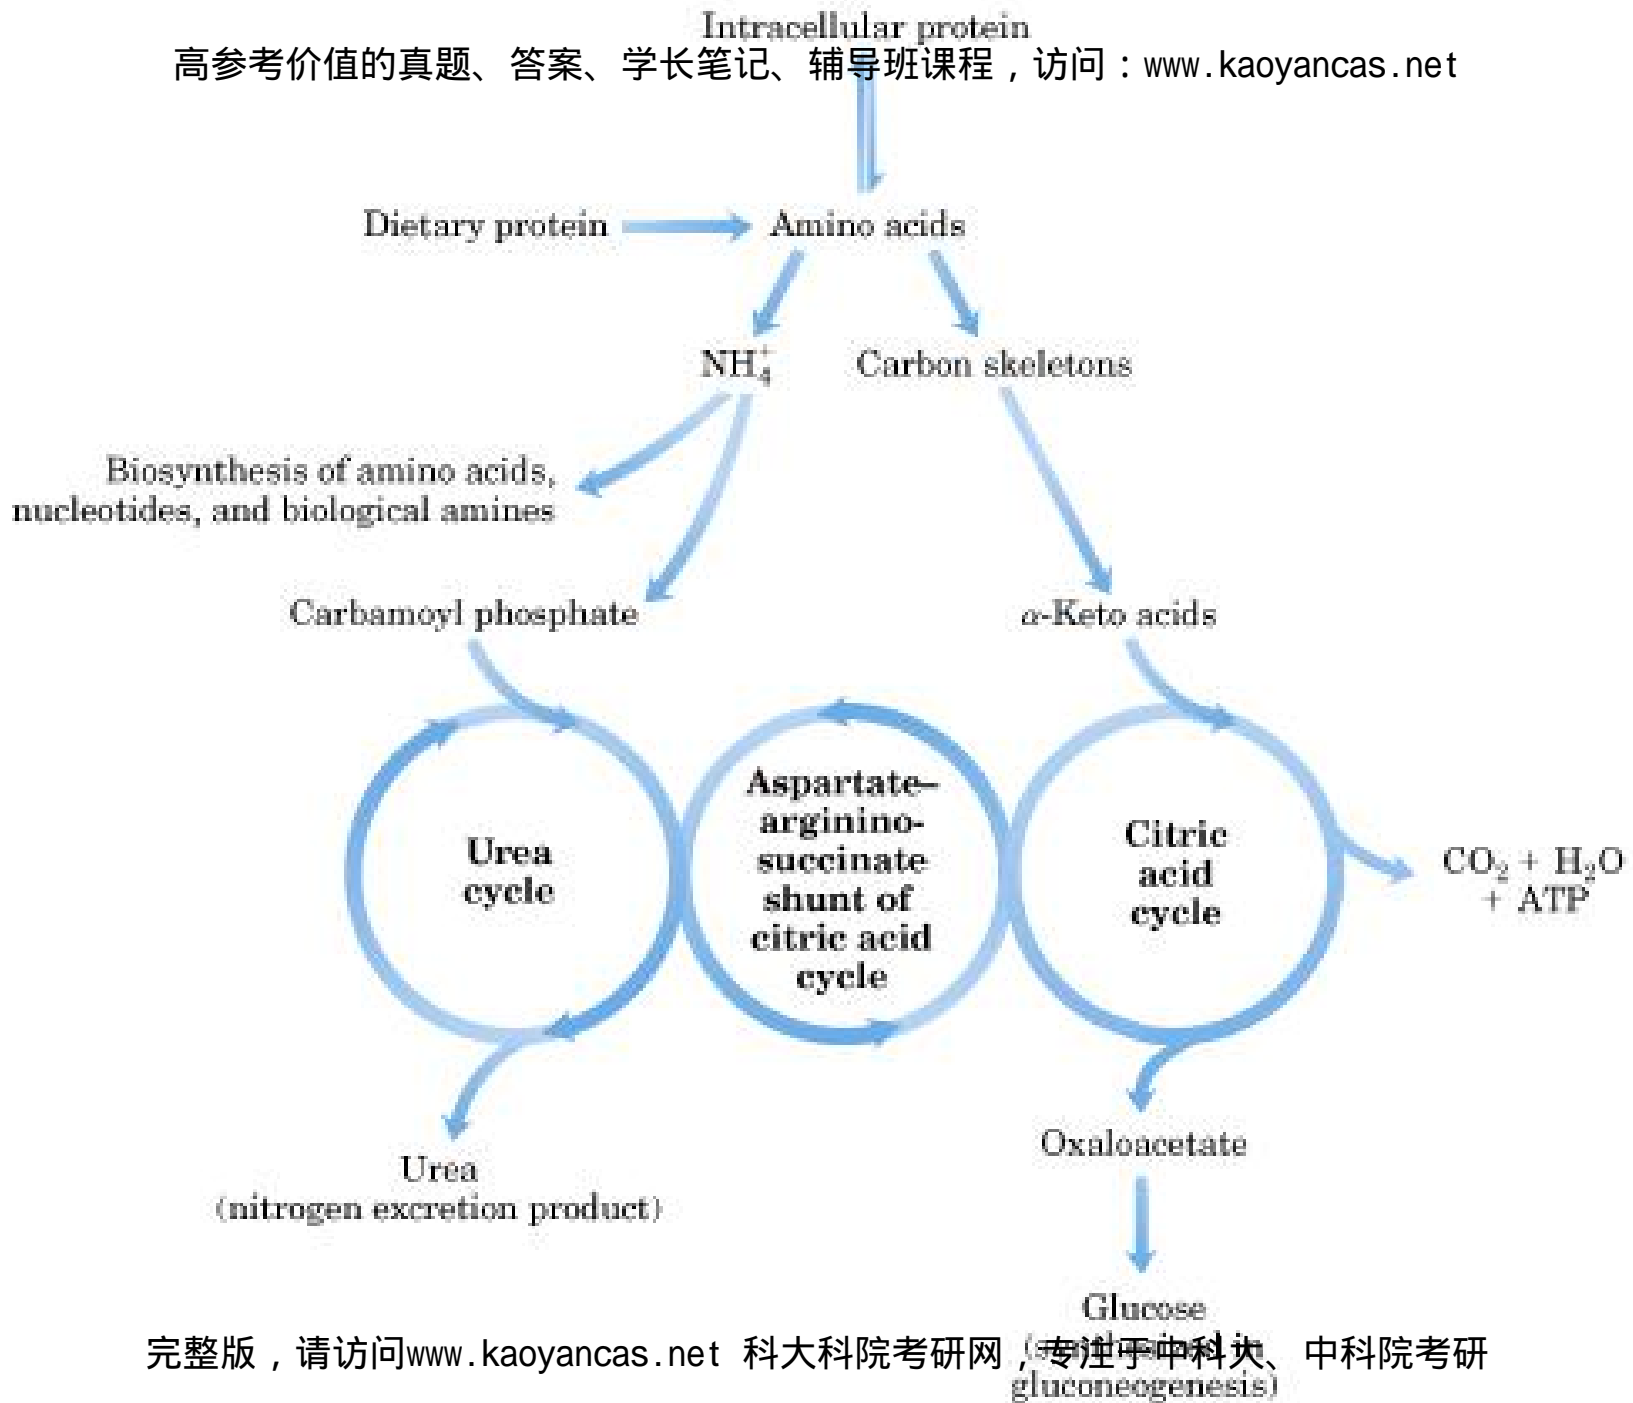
Intracellular protein

高参考价值的真题、答案、学长笔记、辅导班课程，访问：www.kaoyancas.net

Dietary protein

Amino acids

$NH_4^+$

Carbon skeletons

Biosynthesis of amino acids, nucleotides, and biological amines

Carbamoyl phosphate

α-Keto acids

Urea cycle

Aspartate–argininosuccinate shunt of citric acid cycle

Citric acid cycle

$CO_2 + H_2O + ATP$

Urea (nitrogen excretion product)

Oxaloacetate

Glucose ([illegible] gluconeogenesis)

完整版，请访问www.kaoyancas.net 科大科院考研网，专注于中科大、中科院考研